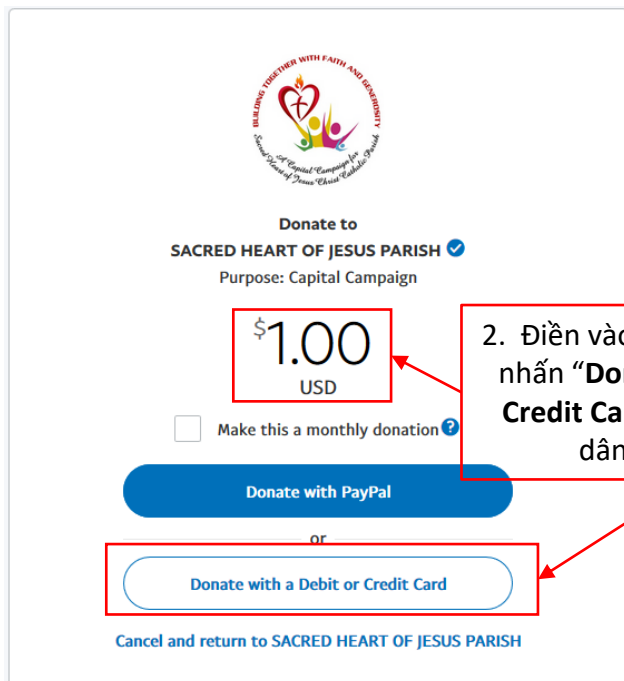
BUILDING TOGETHER WITH FAITH AND GENEROSITY
A Capital Campaign for Sacred Heart of Jesus Christ Catholic Parish

Donate to
SACRED HEART OF JESUS PARISH
Purpose: Capital Campaign

$1.00
USD

2. Điền vào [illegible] nhấn "Do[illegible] Credit Ca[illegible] dân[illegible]

Make this a monthly donation

Donate with PayPal

or

Donate with a Debit or Credit Card

Cancel and return to SACRED HEART OF JESUS PARISH